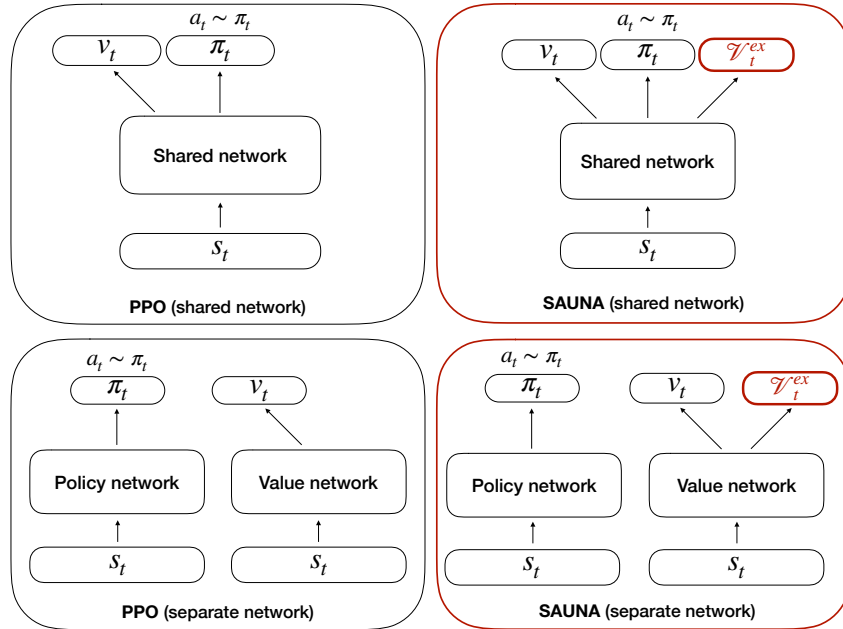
$a_t \sim \pi_t$

$v_t$ $\pi_t$

Shared network

$s_t$

PPO (shared network)

$a_t \sim \pi_t$

$v_t$ $\pi_t$ $\mathscr{V}_t^{ex}$

Shared network

$s_t$

SAUNA (shared network)

$a_t \sim \pi_t$

$\pi_t$ $v_t$

Policy network Value network

$s_t$ $s_t$

PPO (separate network)

$a_t \sim \pi_t$

$\pi_t$ $v_t$ $\mathscr{V}_t^{ex}$

Policy network Value network

$s_t$ $s_t$

SAUNA (separate network)